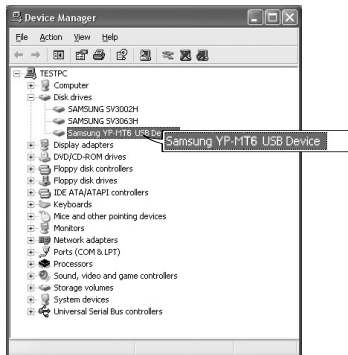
Device Manager

File Action View Help

TESTPC
Computer
Disk drives
SAMSUNG SV3002H
SAMSUNG SV3063H
Samsung YP-MT6 USB De
Samsung YP-MT6 USB Device
Display adapters
DVD/CD-ROM drives
Floppy disk controllers
Floppy disk drives
IDE ATA/ATAPI controllers
Keyboards
Mice and other pointing devices
Monitors
Network adapters
Ports (COM & LPT)
Processors
Sound, video and game controllers
Storage volumes
System devices
Universal Serial Bus controllers